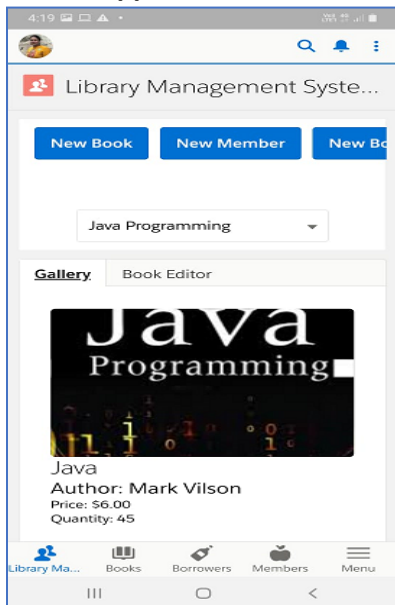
4:19

Library Management Syste...

New Book

New Member

New Bo

Java Programming

Gallery

Book Editor

Java
Programming

Java

Author: Mark Vilson

Price: $6.00

Quantity: 45

Library Ma...

Books

Borrowers

Members

Menu